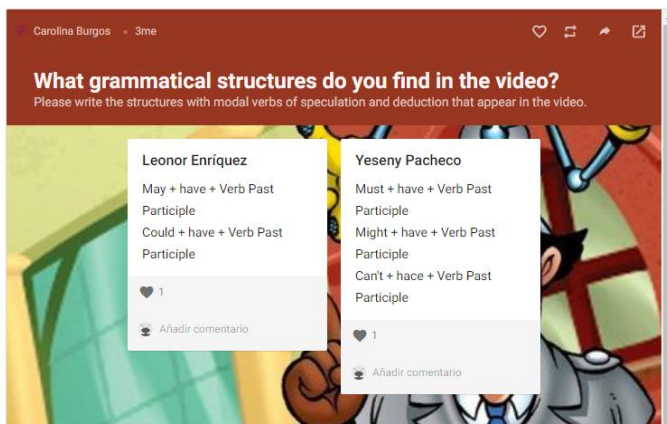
Carolina Burgos • 3me

What grammatical structures do you find in the video?
Please write the structures with modal verbs of speculation and deduction that appear in the video.

Leonor Enríquez
May + have + Verb Past Participle
Could + have + Verb Past Participle
1
Añadir comentario

Yeseny Pacheco
Must + have + Verb Past Participle
Might + have + Verb Past Participle
Can't + hace + Verb Past Participle
1
Añadir comentario